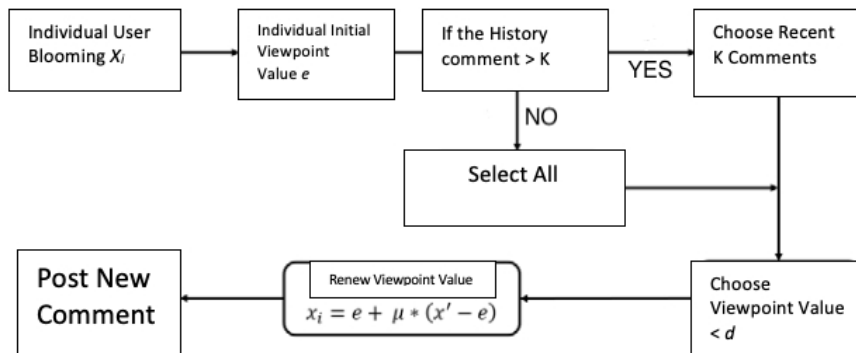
Individual User Blooming $X_i$

Individual Initial Viewpoint Value $e$

If the History comment > K

YES

Choose Recent K Comments

NO

Select All

Choose Viewpoint Value < $d$

Renew Viewpoint Value

$x_i = e + \mu * (x' - e)$

Post New Comment